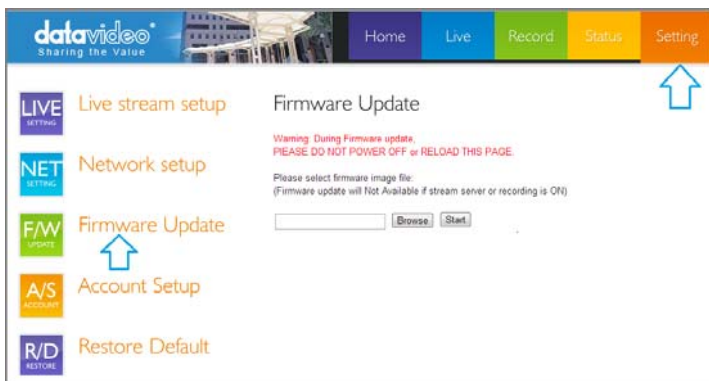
datavideo®
Sharing the Value

Home
Live
Record
Status
Setting

LIVE
SETTING
Live stream setup

NET
SETTING
Network setup

F/W
UPDATE
Firmware Update

A/S
ACCOUNT
Account Setup

R/D
RESTORE
Restore Default

Firmware Update

Warning: During Firmware update,
PLEASE DO NOT POWER OFF or RELOAD THIS PAGE.

Please select firmware image file:
(Firmware update will Not Available if stream server or recording is ON)

Browse
Start